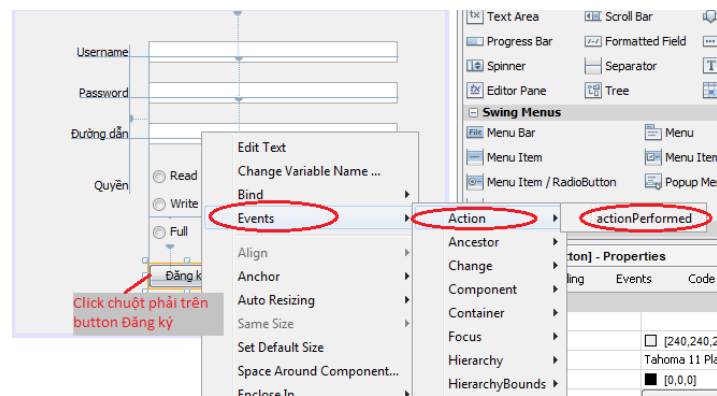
Username
Password
Đường dẫn
Quyền
Read
Write
Full
Đăng k
Click chuột phải trên button Đăng ký

Edit Text
Change Variable Name ...
Bind
Events
Align
Anchor
Auto Resizing
Same Size
Set Default Size
Space Around Component...
Enclose In

Action
Ancestor
Change
Component
Container
Focus
Hierarchy
HierarchyBounds

actionPerformed

Text Area
Scroll Bar
Progress Bar
Formatted Field
Spinner
Separator
Editor Pane
Tree
Swing Menus
Menu Bar
Menu
Menu Item
Menu Item
Menu Item / RadioButton
Popup Me

tton] - Properties
ding
Events
Code
[240,240,2
Tahoma 11 Pla
[0,0,0]